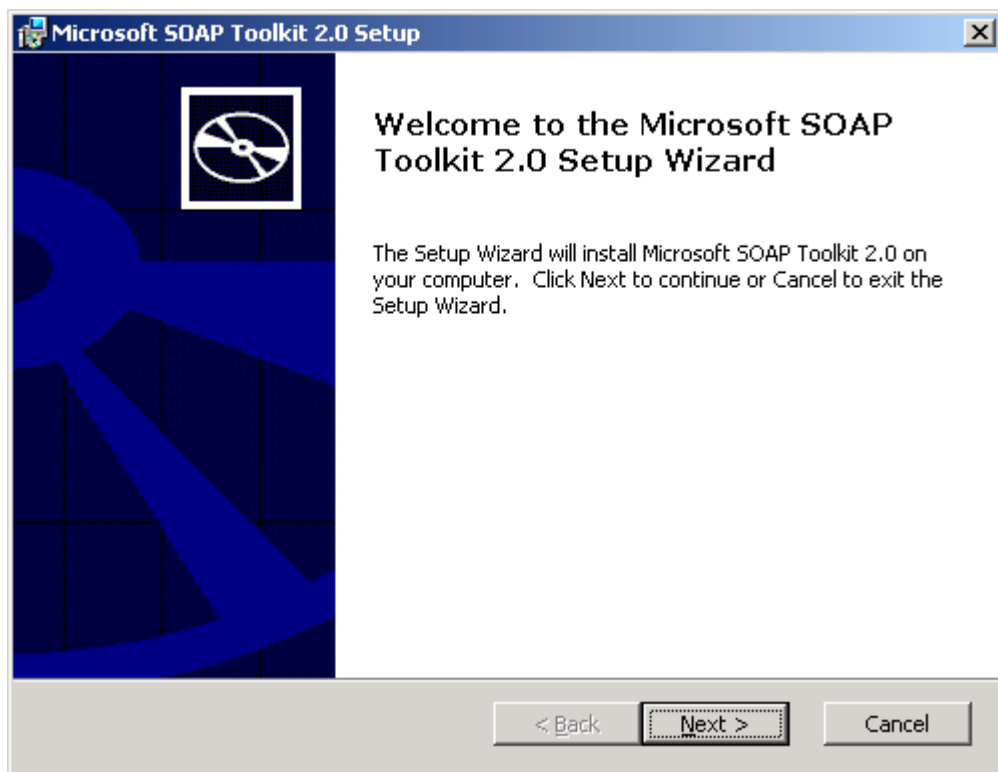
Microsoft SOAP Toolkit 2.0 Setup

Welcome to the Microsoft SOAP Toolkit 2.0 Setup Wizard

The Setup Wizard will install Microsoft SOAP Toolkit 2.0 on your computer. Click Next to continue or Cancel to exit the Setup Wizard.

< Back

Next >

Cancel